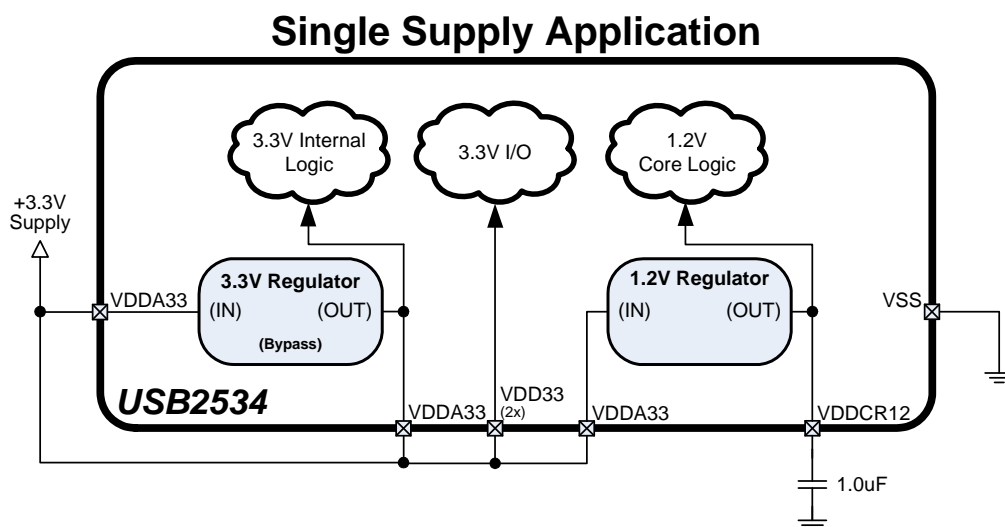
Single Supply Application

3.3V Internal Logic

3.3V I/O

1.2V Core Logic

+3.3V Supply

VDDA33

3.3V Regulator
(IN)
(OUT)
(Bypass)

1.2V Regulator
(IN)
(OUT)

VSS

USB2534

VDDA33

VDD33
(2x)

VDDA33

VDDCR12

1.0uF